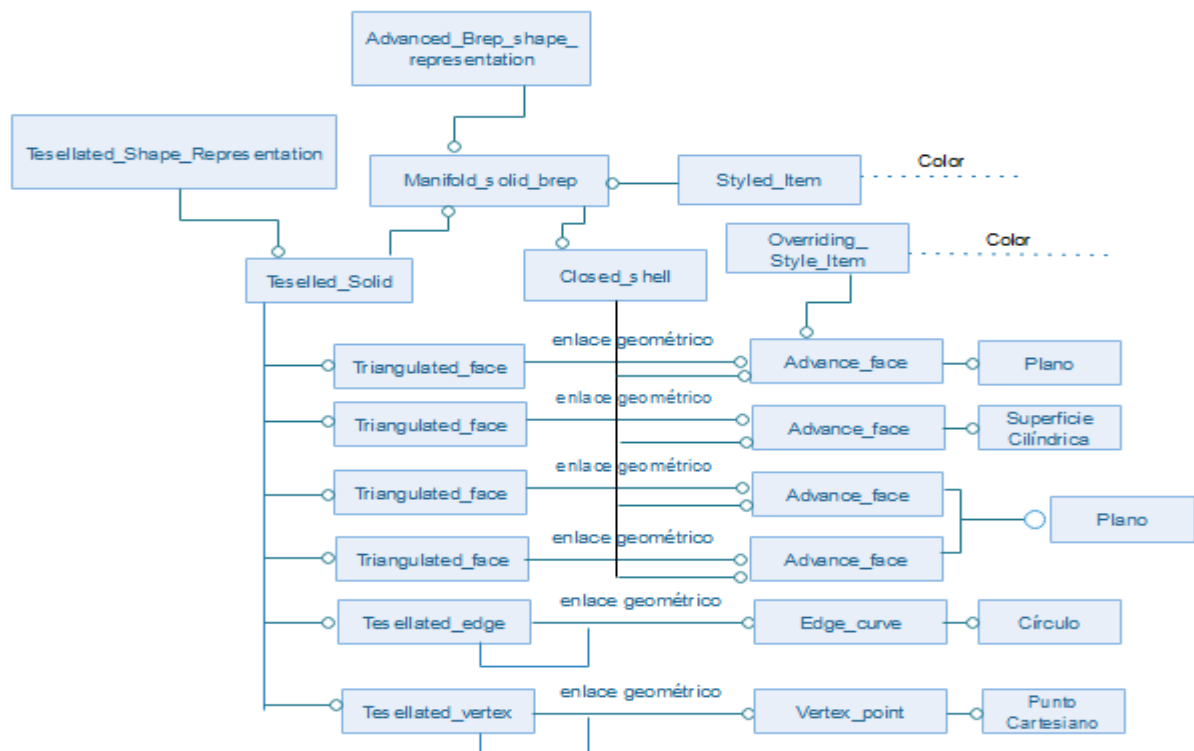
Advanced_Brep_shape_representation

Tesellated_Shape_Representation

Manifold_solid_brep

Styled_Item

Color

Overriding_Style_Item

Color

Teselled_Solid

Closed_shell

enlace geométrico

Triangulated_face

Advance_face

Plano

enlace geométrico

Triangulated_face

Advance_face

Superficie Cilíndrica

enlace geométrico

Triangulated_face

Advance_face

Plano

enlace geométrico

Triangulated_face

Advance_face

enlace geométrico

Tesellated_edge

Edge_curve

Círculo

enlace geométrico

Tesellated_vertex

Vertex_point

Punto Cartesiano